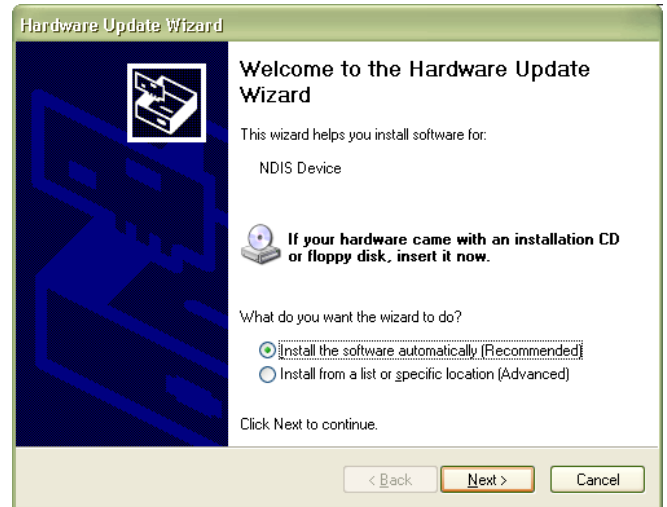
Hardware Update Wizard

Welcome to the Hardware Update Wizard

This wizard helps you install software for:

NDIS Device

If your hardware came with an installation CD or floppy disk, insert it now.

What do you want the wizard to do?

Install the software automatically (Recommended)
Install from a list or specific location (Advanced)

Click Next to continue.

< Back | Next > | Cancel